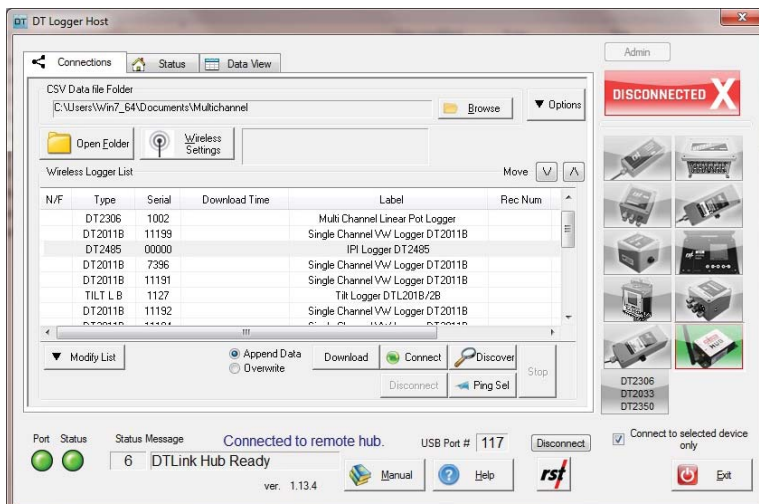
DT DT Logger Host

Connections | Status | Data View

Admin

CSV Data file Folder

C:\Users\Win7_64\Documents\Multichannel

Browse

▼ Options

DISCONNECTED X

Open Folder

Wireless Settings

Wireless Logger List

Move V Λ

| N/F | Type | Serial | Download Time | Label | Rec Num |
|---|---|---|---|---|---|
| | DT2306 | 1002 | | Multi Channel Linear Pot Logger | |
| | DT2011B | 11199 | | Single Channel VW Logger DT2011B | |
| | DT2485 | 00000 | | IPI Logger DT2485 | |
| | DT2011B | 7396 | | Single Channel VW Logger DT2011B | |
| | DT2011B | 11191 | | Single Channel VW Logger DT2011B | |
| | TILT L B | 1127 | | Tilt Logger DTL201B/2B | |
| | DT2011B | 11192 | | Single Channel VW Logger DT2011B | |
| | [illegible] | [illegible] | | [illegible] | |

▼ Modify List

Append Data

Overwrite

Download

Connect

Discover

Disconnect

Ping Sel

Stop

DT2306
DT2033
DT2350

Port Status

Status Message

Connected to remote hub.

USB Port # 117

Disconnect

Connect to selected device only

6 DTLink Hub Ready

ver. 1.13.4

Manual

Help

rst

Exit